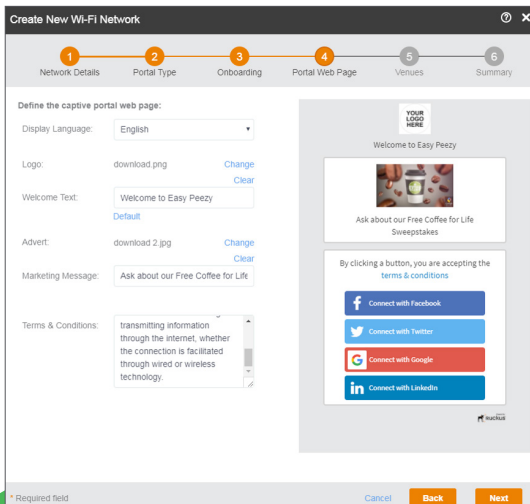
Create New Wi-Fi Network

1 Network Details
2 Portal Type
3 Onboarding
4 Portal Web Page
5 Venues
6 Summary

Define the captive portal web page:

Display Language: English

Logo: download.png Change Clear

Welcome Text: Welcome to Easy Peezy
Default

Advert: download 2.jpg Change Clear

Marketing Message: Ask about our Free Coffee for Life

Terms & Conditions: transmitting information through the internet, whether the connection is facilitated through wired or wireless technology.

YOUR LOGO HERE

Welcome to Easy Peezy

Ask about our Free Coffee for Life Sweepstakes

By clicking a button, you are accepting the terms & conditions

Connect with Facebook
Connect with Twitter
Connect with Google
Connect with LinkedIn

Ruckus

* Required field

Cancel
Back
Next